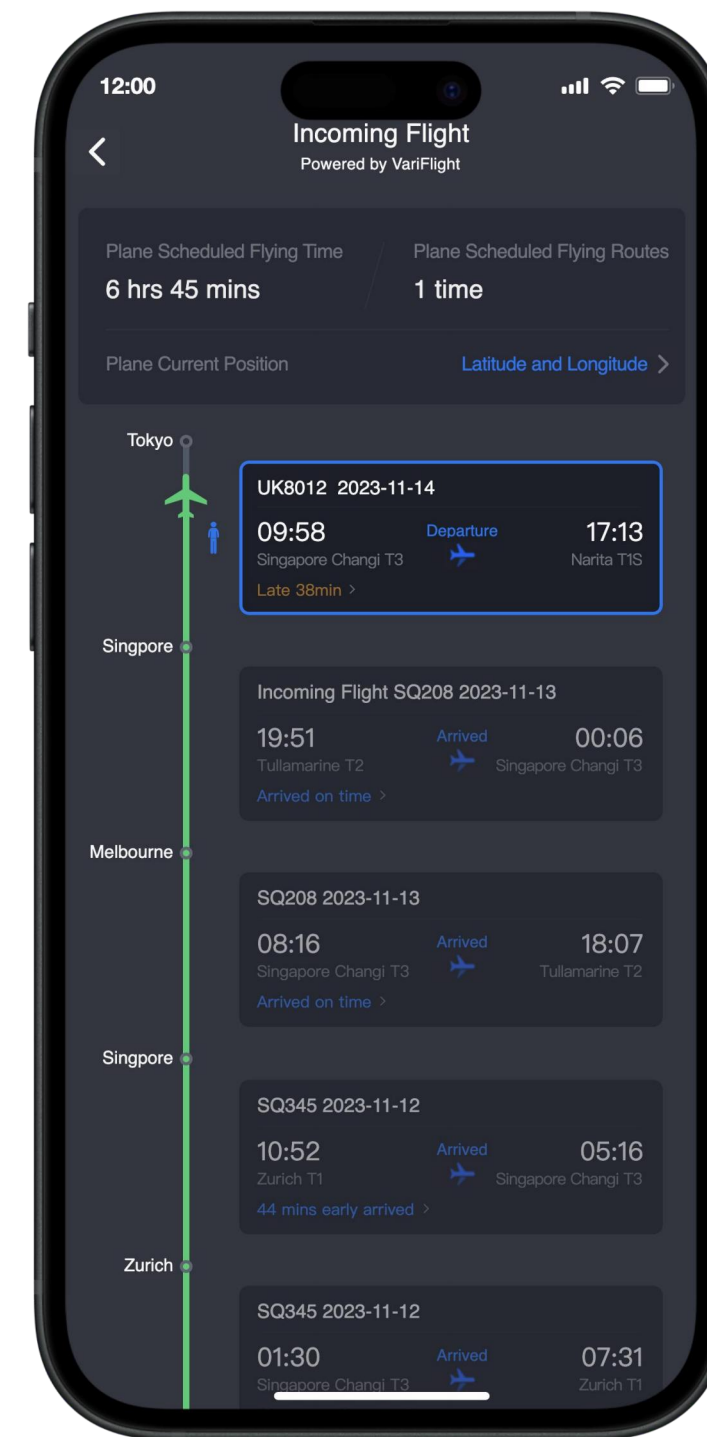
12:00

Incoming Flight
Powered by VariFlight

Plane Scheduled Flying Time
6 hrs 45 mins

Plane Scheduled Flying Routes
1 time

Plane Current Position
Latitude and Longitude

Tokyo

UK8012 2023-11-14
09:58
Singapore Changi T3
Departure
17:13
Narita T1S
Late 38min

Singpore

Incoming Flight SQ208 2023-11-13
19:51
Tullamarine T2
Arrived
00:06
Singapore Changi T3
Arrived on time

Melbourne

SQ208 2023-11-13
08:16
Singapore Changi T3
Arrived
18:07
Tullamarine T2
Arrived on time

Singpore

SQ345 2023-11-12
10:52
Zurich T1
Arrived
05:16
Singapore Changi T3
44 mins early arrived

Zurich

SQ345 2023-11-12
01:30
Singapore Changi T3
Arrived
07:31
Zurich T1